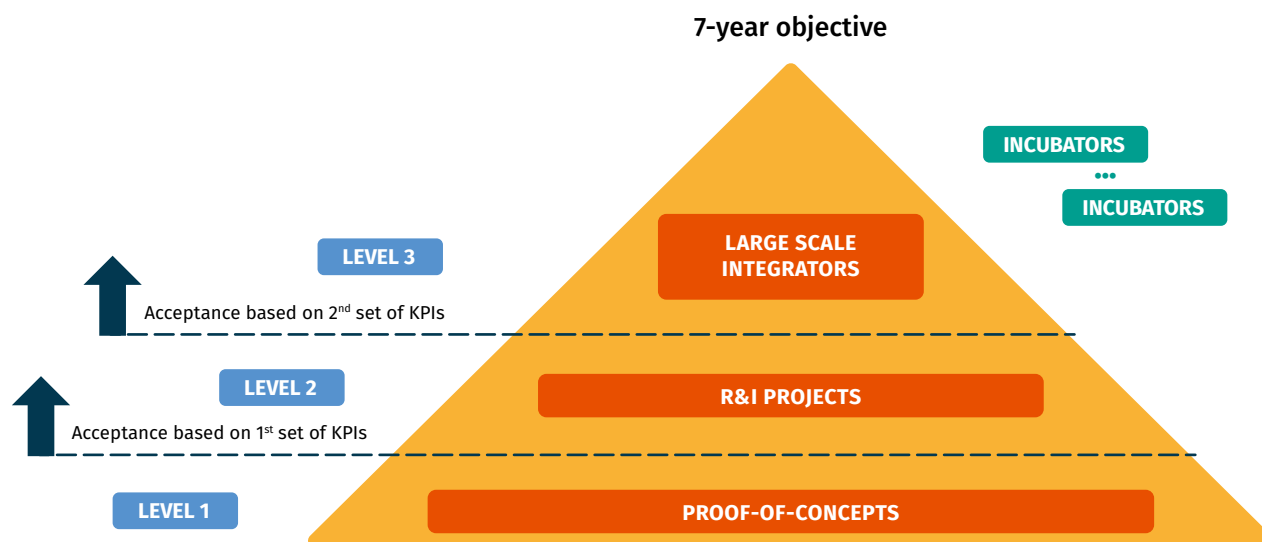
7-year objective

INCUBATORS

...

INCUBATORS

LEVEL 3

LARGE SCALE INTEGRATORS

Acceptance based on 2$^{nd}$ set of KPIs

LEVEL 2

R&I PROJECTS

Acceptance based on 1$^{st}$ set of KPIs

LEVEL 1

PROOF-OF-CONCEPTS